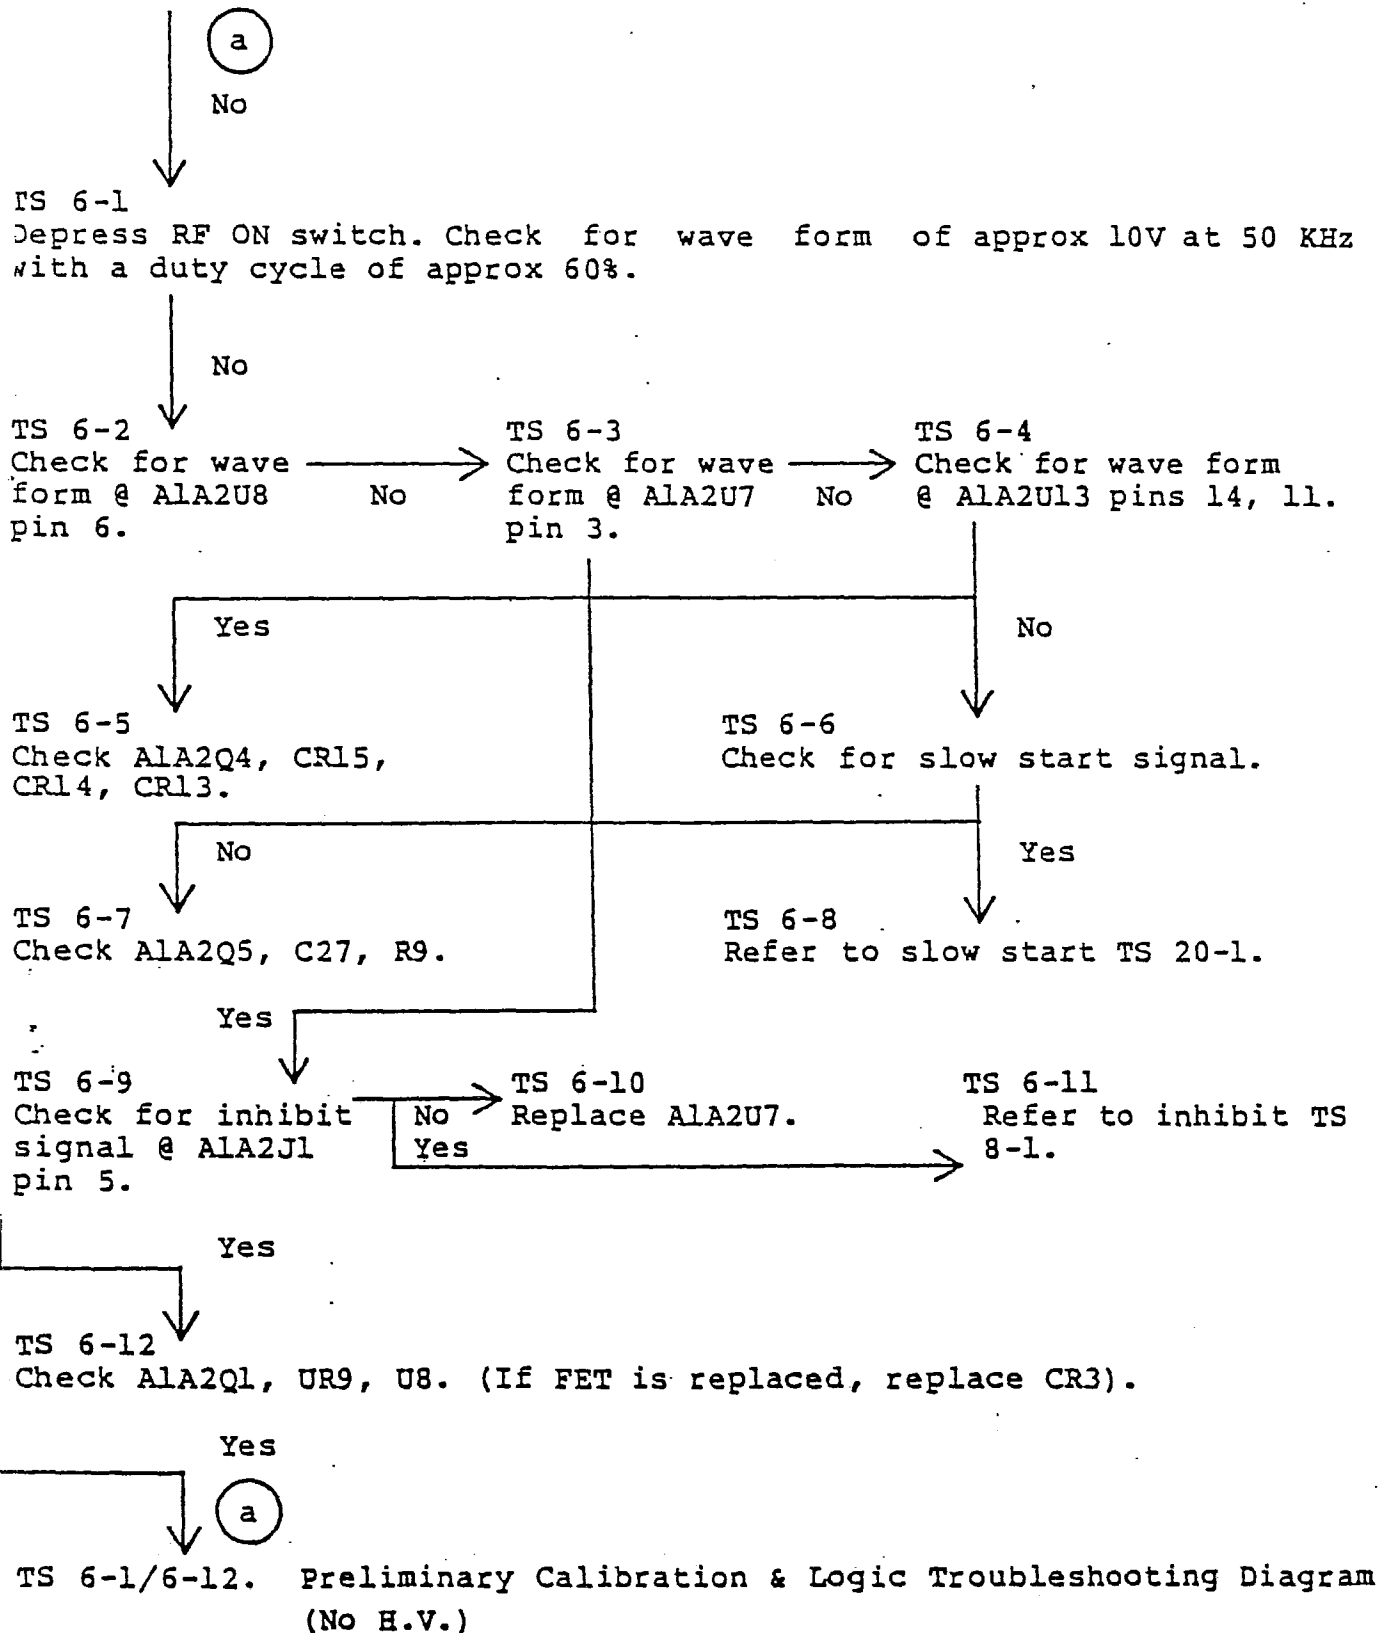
a

No

TS 6-1
Depress RF ON switch. Check for wave form of approx 10V at 50 KHz with a duty cycle of approx 60%.

No

TS 6-2
Check for wave form @ A1A2U8 pin 6.

No

TS 6-3
Check for wave form @ A1A2U7 pin 3.

No

TS 6-4
Check for wave form @ A1A2U13 pins 14, 11.

Yes

No

TS 6-5
Check A1A2Q4, CR15, CR14, CR13.

TS 6-6
Check for slow start signal.

No

Yes

TS 6-7
Check A1A2Q5, C27, R9.

TS 6-8
Refer to slow start TS 20-1.

Yes

TS 6-9
Check for inhibit signal @ A1A2J1 pin 5.

No

Yes

TS 6-10
Replace A1A2U7.

TS 6-11
Refer to inhibit TS 8-1.

Yes

TS 6-12
Check A1A2Q1, UR9, U8. (If FET is replaced, replace CR3).

Yes

a

TS 6-1/6-12. Preliminary Calibration & Logic Troubleshooting Diagram (No H.V.)